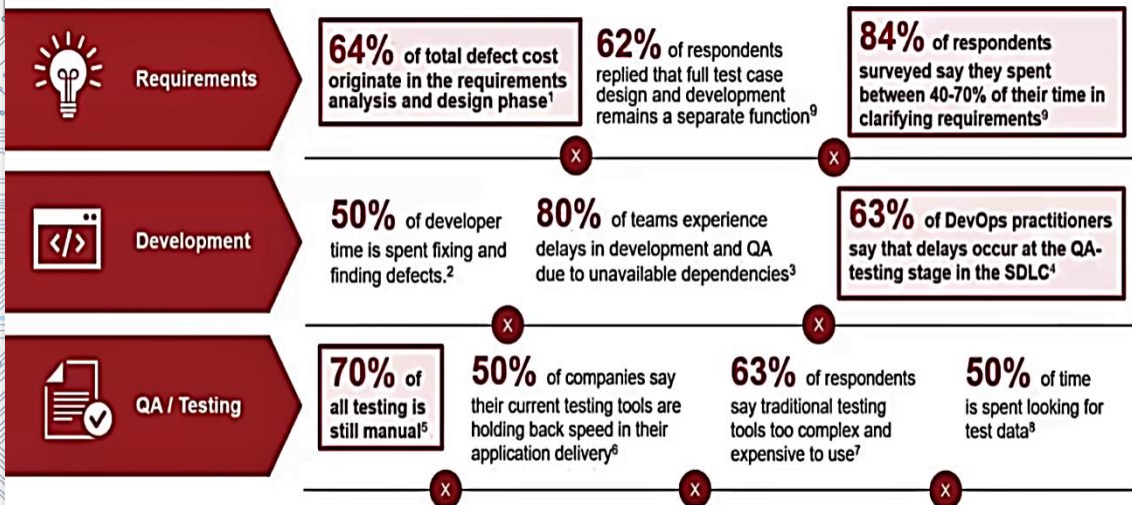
Requirements

64% of total defect cost originate in the requirements analysis and design phase$^1$

62% of respondents replied that full test case design and development remains a separate function$^9$

84% of respondents surveyed say they spent between 40-70% of their time in clarifying requirements$^9$

x

x

</>

Development

50% of developer time is spent fixing and finding defects.$^2$

80% of teams experience delays in development and QA due to unavailable dependencies$^3$

63% of DevOps practitioners say that delays occur at the QA-testing stage in the SDLC$^4$

x

x

QA / Testing

70% of all testing is still manual$^5$

50% of companies say their current testing tools are holding back speed in their application delivery$^6$

63% of respondents say traditional testing tools too complex and expensive to use$^7$

50% of time is spent looking for test data$^8$

x

x

x